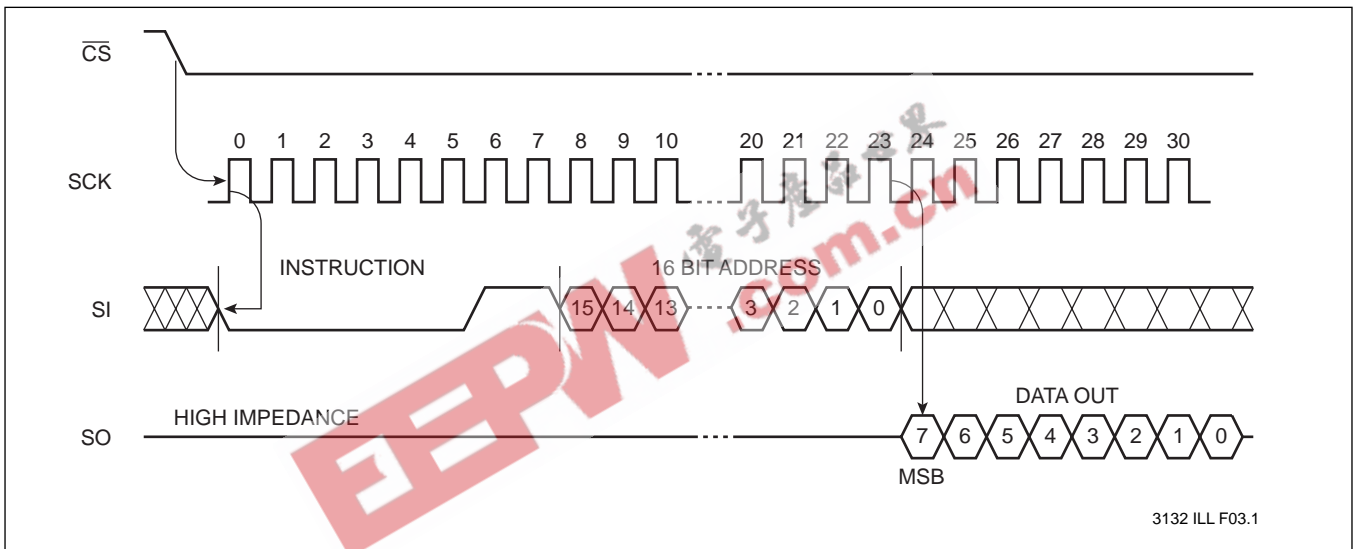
$\overline{CS}$

SCK

0 1 2 3 4 5 6 7 8 9 10 20 21 22 23 24 25 26 27 28 29 30

INSTRUCTION

16 BIT ADDRESS

SI

15 14 13 3 2 1 0

DATA OUT

SO

HIGH IMPEDANCE

7 6 5 4 3 2 1 0

MSB

电子产品世界

EEPW.com.cn

3132 ILL F03.1